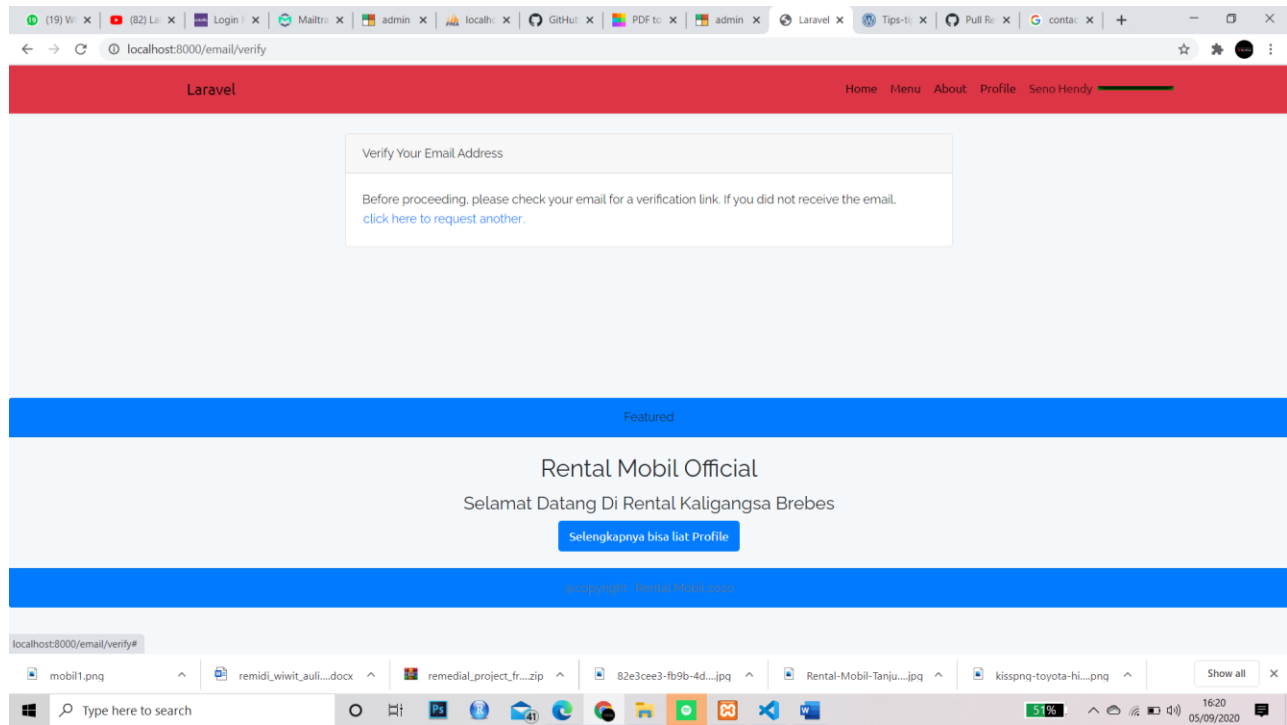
(19) W | (82) La | Login | Mailtr | admin | localh | GitHu | PDF to | admin | Laravel | Tips-ti | Pull Re | G contac | +

localhost:8000/email/verify

Laravel

Home Menu About Profile Seno Hendy

Verify Your Email Address

Before proceeding, please check your email for a verification link. If you did not receive the email, click here to request another.

Featured

Rental Mobil Official

Selamat Datang Di Rental Kaligangsa Brebes

Selengkapnya bisa liat Profile

@copyright - Rental Mobil 2020

localhost:8000/email/verify#

mobil1.png
remidi_wiwit_auli....docx
remedial_project_fr....zip
82e3cee3-fb9b-4d....jpg
Rental-Mobil-Tanju....jpg
kisspng-toyota-hi....png
Show all

Type here to search

51%

16:20
05/09/2020